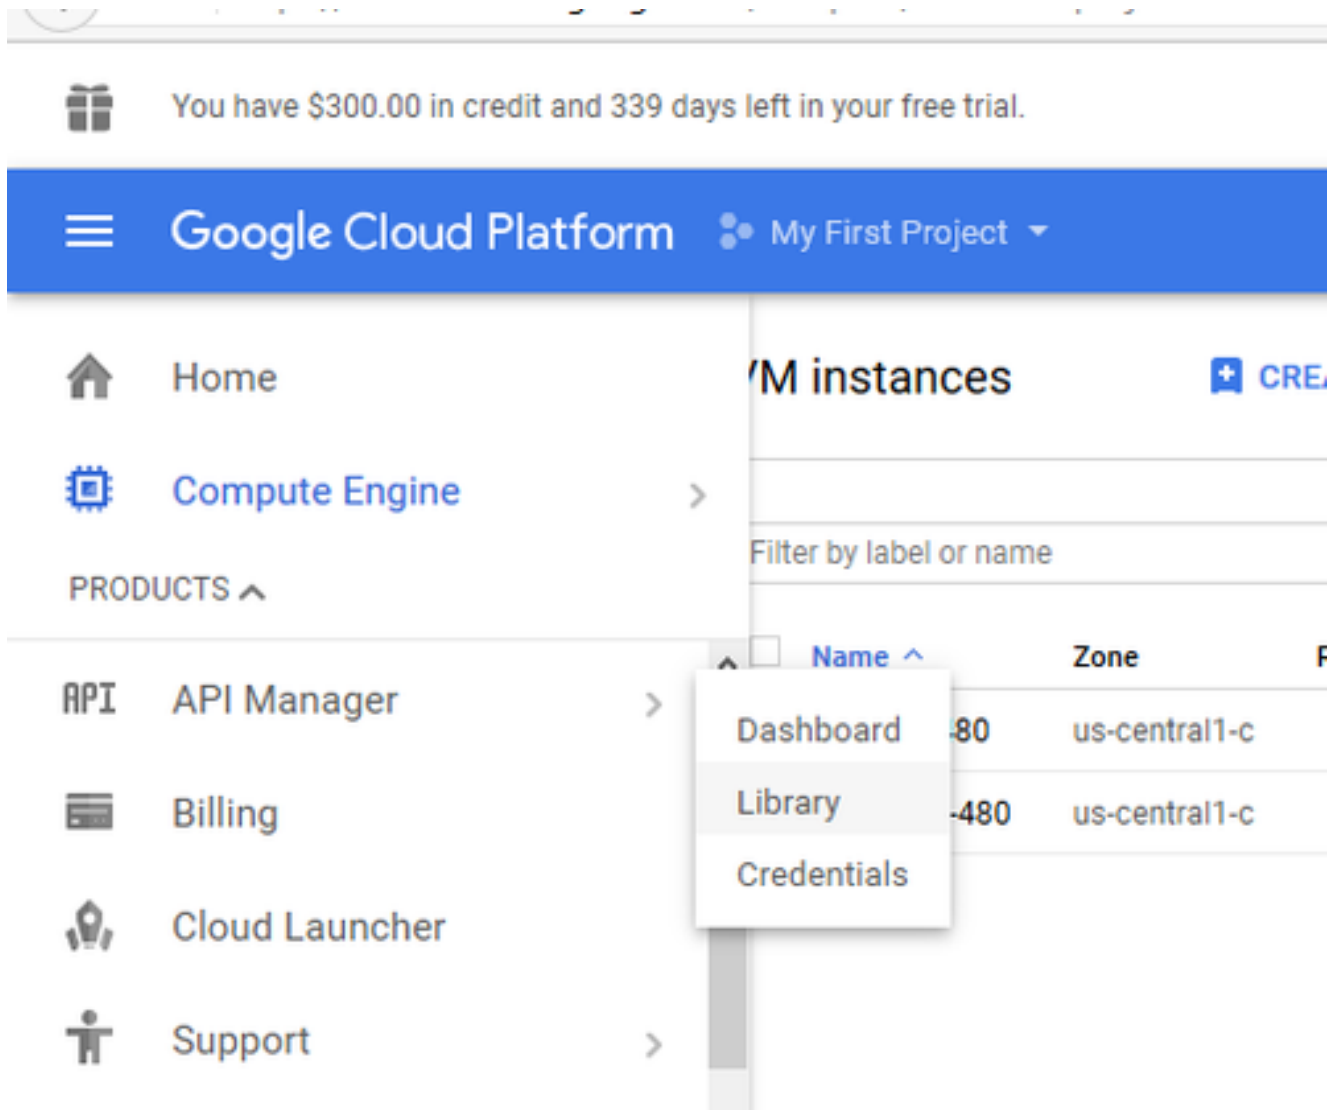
You have $300.00 in credit and 339 days left in your free trial.

Google Cloud Platform

My First Project

Home

Compute Engine

PRODUCTS

API

API Manager

Billing

Cloud Launcher

Support

'M instances

CRE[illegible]

Filter by label or name

| Name | Zone |
|---|---|
| -80 | us-central1-c |
| -480 | us-central1-c |

Dashboard

Library

Credentials